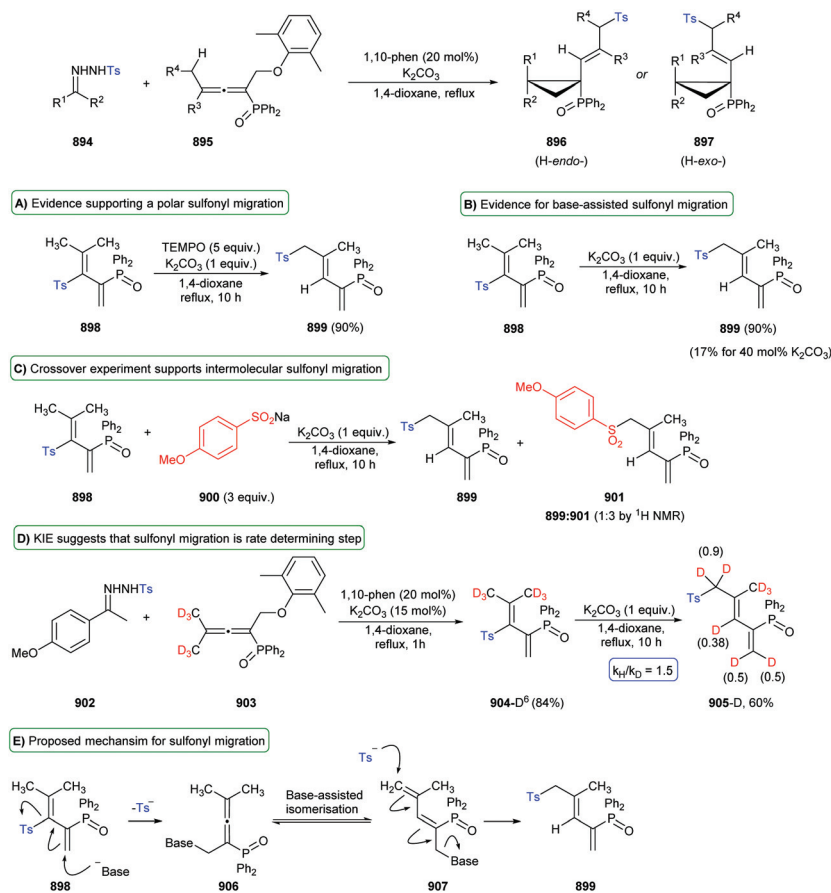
NHNHTs $R^1$ $R^2$ + $R^4$ H $R^3$ O P(O)Ph$_2$ — 1,10-phen (20 mol%) $K_2CO_3$ 1,4-dioxane, reflux → $R^4$ Ts H $R^3$ $R^1$ $R^2$ O=PPh$_2$ or Ts $R^4$ $R^3$ $R^1$ $R^2$ PPh$_2$ O

894 895 896 (H-endo-) 897 (H-exo-)

A) Evidence supporting a polar sulfonyl migration

$H_3C$ $CH_3$ Ts Ph$_2$ P=O — TEMPO (5 equiv.) $K_2CO_3$ (1 equiv.) 1,4-dioxane reflux, 10 h → Ts $CH_3$ H Ph$_2$ P=O

898 899 (90%)

B) Evidence for base-assisted sulfonyl migration

$H_3C$ $CH_3$ Ts Ph$_2$ P=O — $K_2CO_3$ (1 equiv.) 1,4-dioxane, reflux, 10 h → Ts $CH_3$ H Ph$_2$ P=O

898 899 (90%)

(17% for 40 mol% $K_2CO_3$)

C) Crossover experiment supports intermolecular sulfonyl migration

$H_3C$ $CH_3$ Ts Ph$_2$ P=O + MeO $SO_2Na$ — $K_2CO_3$ (1 equiv.) 1,4-dioxane, reflux, 10 h → Ts $CH_3$ H Ph$_2$ P=O + MeO $O_2$ S $CH_3$ H Ph$_2$ P=O

898 900 (3 equiv.) 899 901

899:901 (1:3 by $^1$H NMR)

D) KIE suggests that sulfonyl migration is rate determining step

NHNHTs MeO + $D_3C$ $D_3C$ O PPh$_2$ — 1,10-phen (20 mol%) $K_2CO_3$ (15 mol%) 1,4-dioxane, reflux, 1h → $D_3C$ $CD_3$ Ts Ph$_2$ P=O — $K_2CO_3$ (1 equiv.) 1,4-dioxane, reflux, 10 h → (0.9) D D Ts $CD_3$ D (0.38) Ph$_2$ P=O D D (0.5) (0.5)

$k_H/k_D$ = 1.5

902 903 904-D$^6$ (84%) 905-D, 60%

E) Proposed mechansim for sulfonyl migration

$H_3C$ $CH_3$ Ts Ph$_2$ P=O $^-$Base — -Ts$^-$ → $H_3C$ $CH_3$ Base P=O Ph$_2$ — Base-assisted isomerisation ⇌ Ts$^-$ $H_2C$ $CH_3$ Ph$_2$ P=O Base → Ts $CH_3$ H Ph$_2$ P=O

898 906 907 899